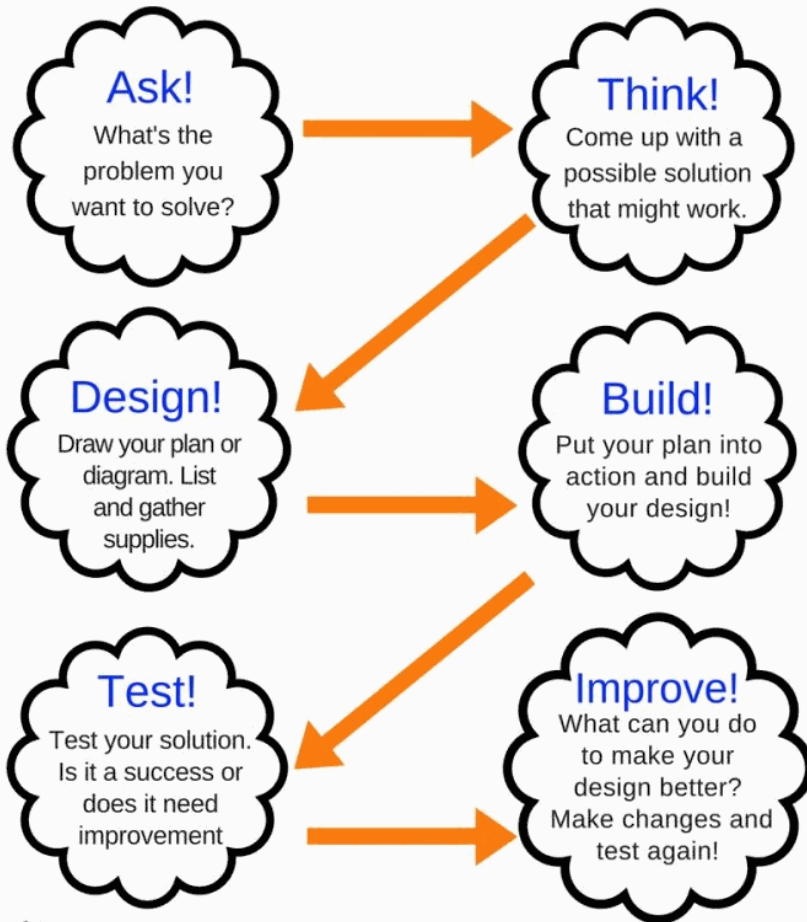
Ask!
What's the problem you want to solve?

Think!
Come up with a possible solution that might work.

Design!
Draw your plan or diagram. List and gather supplies.

Build!
Put your plan into action and build your design!

Test!
Test your solution. Is it a success or does it need improvement

Improve!
What can you do to make your design better? Make changes and test again!